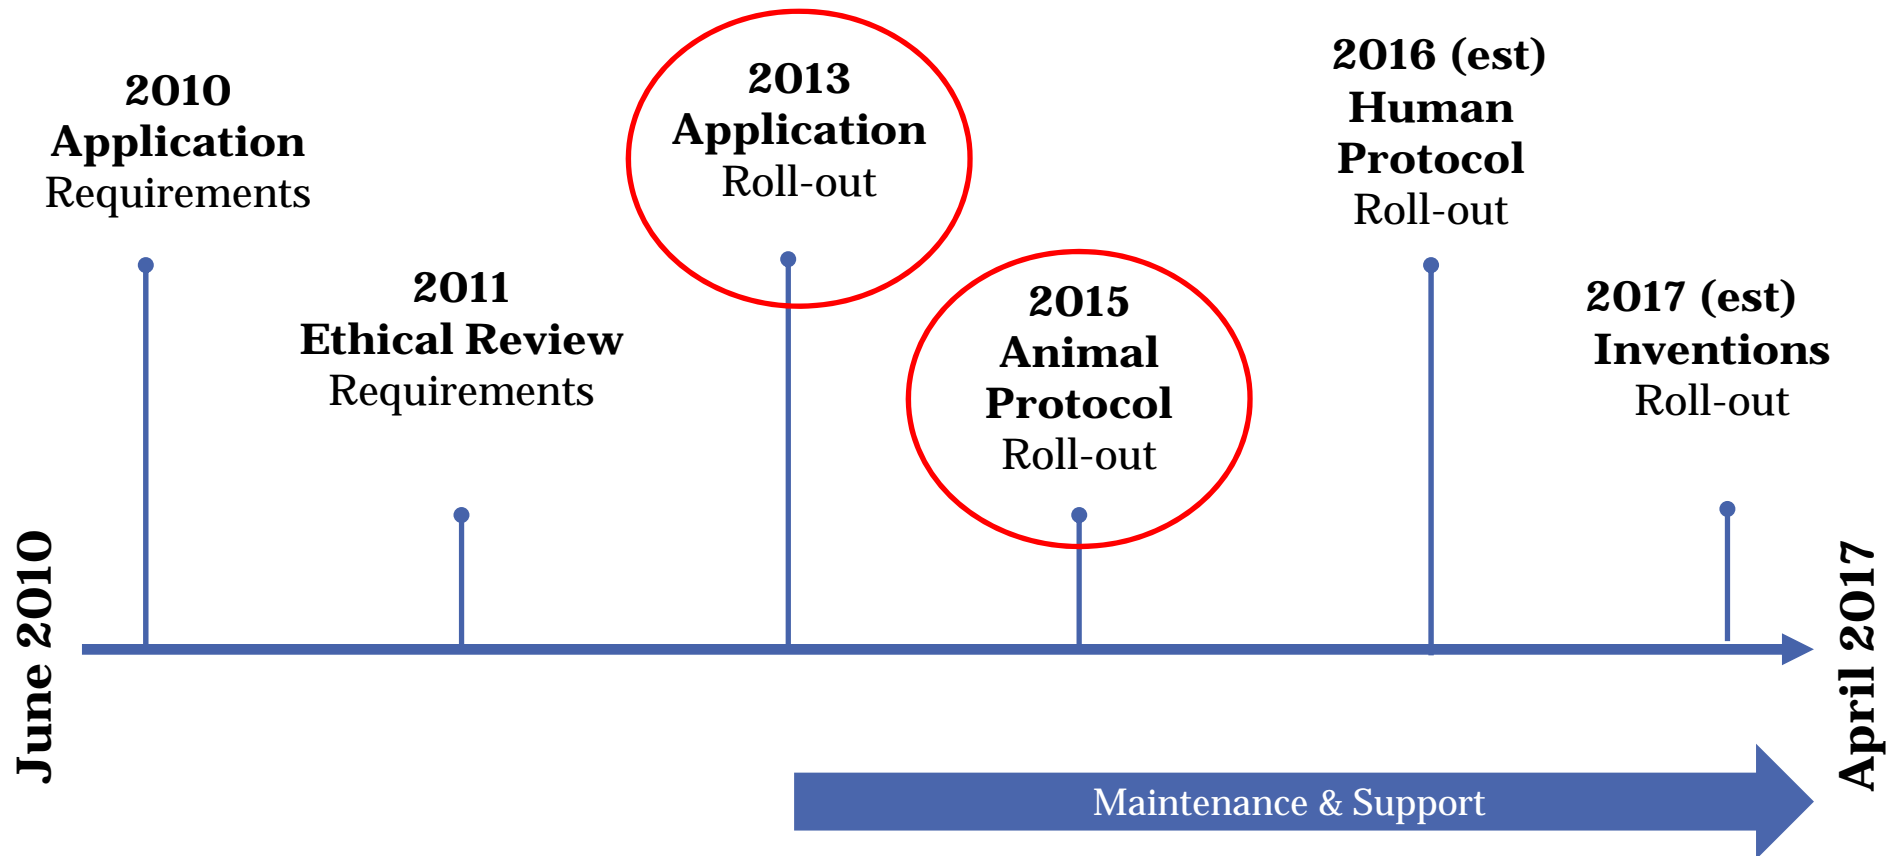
June 2010

2010
Application
Requirements

2011
Ethical Review
Requirements

2013
Application
Roll-out

2015
Animal
Protocol
Roll-out

2016 (est)
Human
Protocol
Roll-out

2017 (est)
Inventions
Roll-out

April 2017

Maintenance & Support